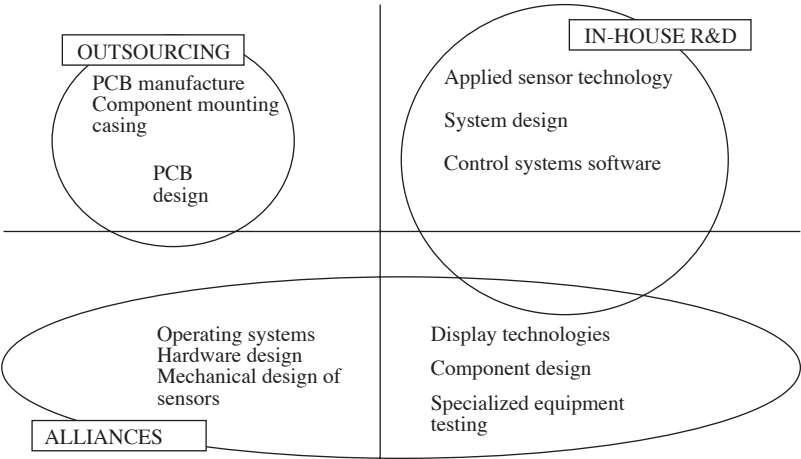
OUTSOURCING

PCB manufacture
Component mounting
casing

PCB
design

IN-HOUSE R&D

Applied sensor technology

System design

Control systems software

Operating systems
Hardware design
Mechanical design of sensors

Display technologies

Component design

Specialized equipment testing

ALLIANCES